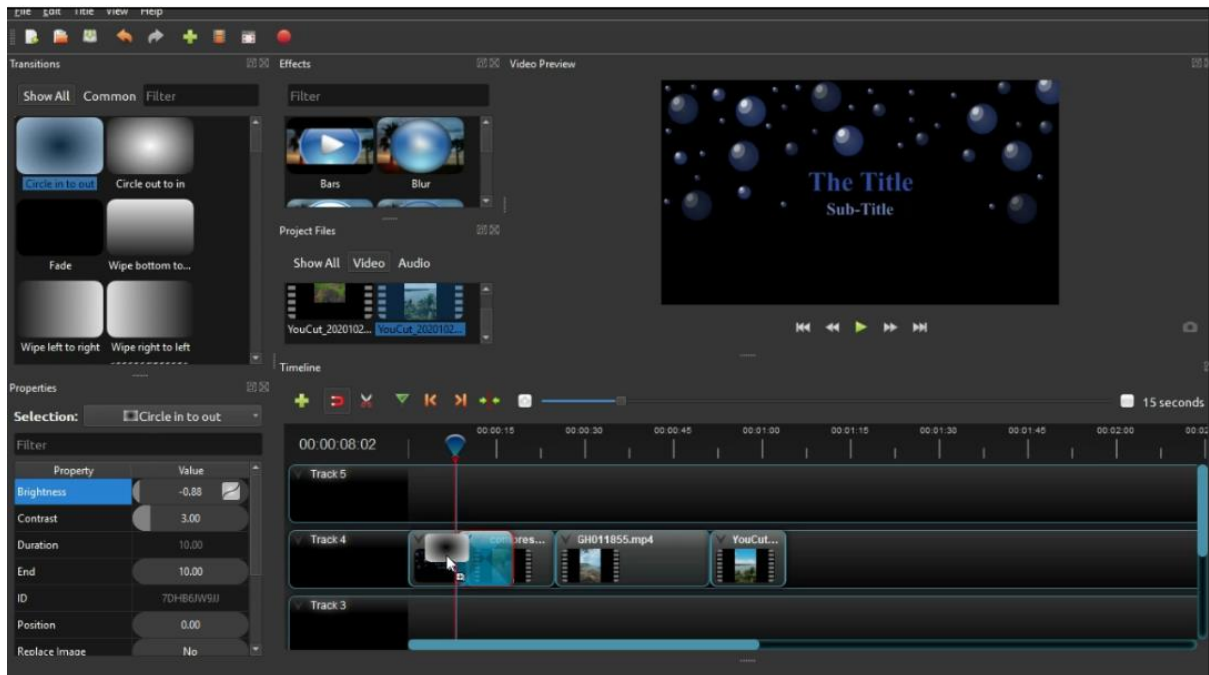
File Edit Title View Help

Transitions

Show All Common Filter

Circle in to out
Circle out to in
Fade
Wipe bottom to...
Wipe left to right
Wipe right to left

Effects

Filter

Bars
Blur

Project Files

Show All Video Audio

YouCut_2020102...
YouCut_2020102...

Video Preview

The Title
Sub-Title

Properties

Selection: Circle in to out

Filter

| Property | Value |
|---|---|
| Brightness | -0.88 |
| Contrast | 3.00 |
| Duration | 10.00 |
| End | 10.00 |
| ID | 7DHB6JW9IJ |
| Position | 0.00 |
| Replace Image | No |

Timeline

15 seconds

00:00:08:02

00:00:15 00:00:30 00:00:45 00:01:00 00:01:15 00:01:30 00:01:45 00:02:00 00:02

Track 5
Track 4
compres...
GH011855.mp4
YouCut...
Track 3